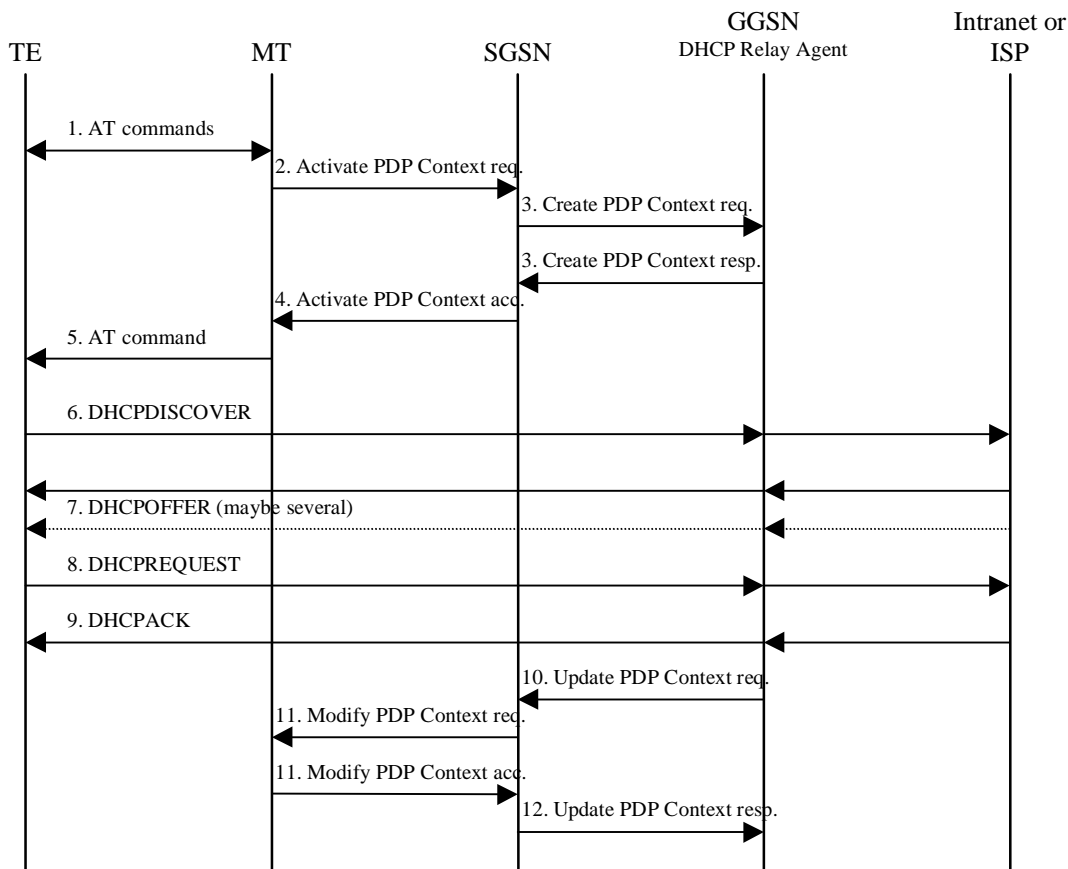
TE

MT

SGSN

GGSN
DHCP Relay Agent

Intranet or ISP

1. AT commands

2. Activate PDP Context req.

3. Create PDP Context req.

3. Create PDP Context resp.

4. Activate PDP Context acc.

5. AT command

6. DHCPDISCOVER

7. DHCPOFFER (maybe several)

8. DHCPREQUEST

9. DHCPACK

10. Update PDP Context req.

11. Modify PDP Context req.

11. Modify PDP Context acc.

12. Update PDP Context resp.